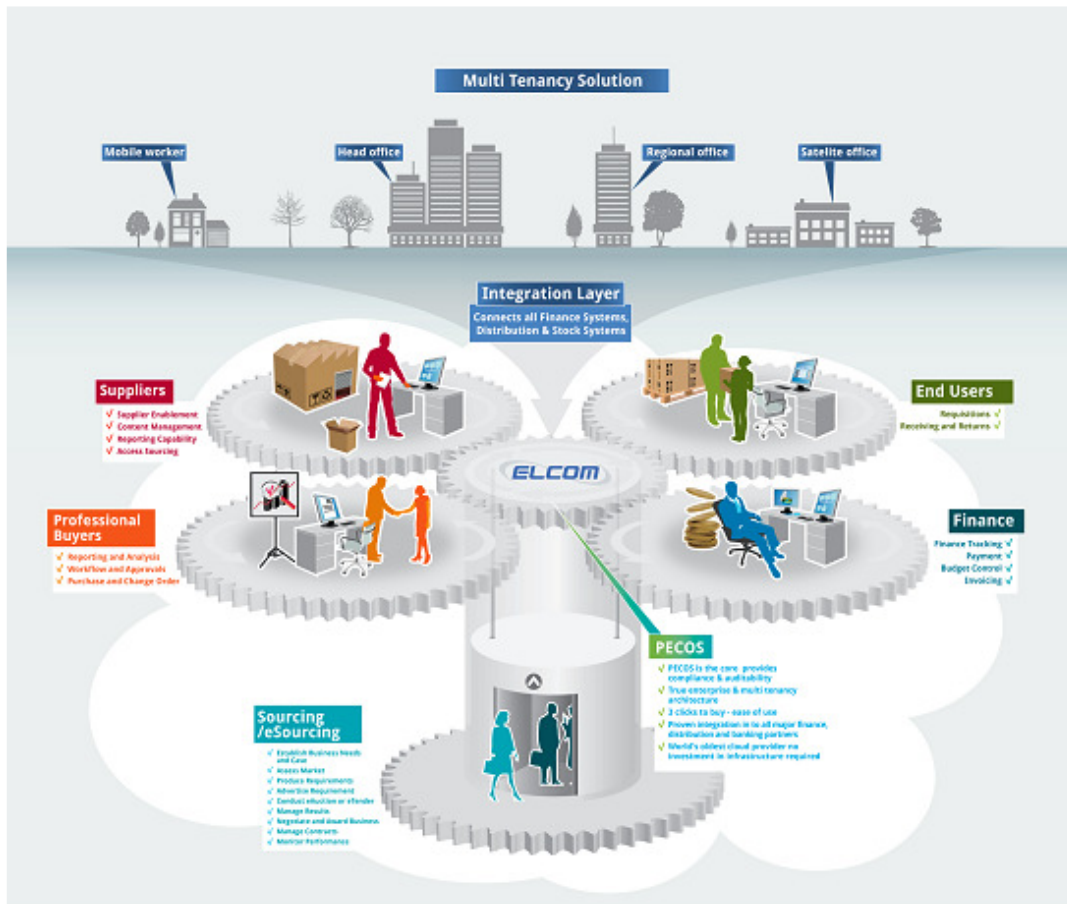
Multi Tenancy Solution

Mobile worker

Head office

Regional office

Satelite office

Integration Layer

Connects all Finance Systems, Distribution & Stock Systems

Suppliers
✓ Supplier Enablement
✓ Content Management
✓ Reporting Capability
✓ Access Sourcing

End Users
Requisitions ✓
Receiving and Returns ✓

ELCOM

Professional Buyers
✓ Reporting and Analysis
✓ Workflow and Approvals
✓ Purchase and Change Order

Finance
Finance Tracking ✓
Payment ✓
Budget Control ✓
Invoicing ✓

PECOS
✓ PECOS is the core provides compliance & auditability
✓ True enterprise & multi tenancy architecture
✓ 3 clicks to buy - ease of use
✓ Proven integration in to all major finance, distribution and banking partners
✓ World's oldest cloud provider no investment in infrastructure required

Sourcing /eSourcing
✓ Establish Business Needs and Case
✓ Assess Market
✓ Produce Requirements
✓ Advertise Requirement
✓ Conduct eAuction or eTender
✓ Manage Results
✓ Negotiate and Award Business
✓ Manage Contracts
✓ Monitor Performance